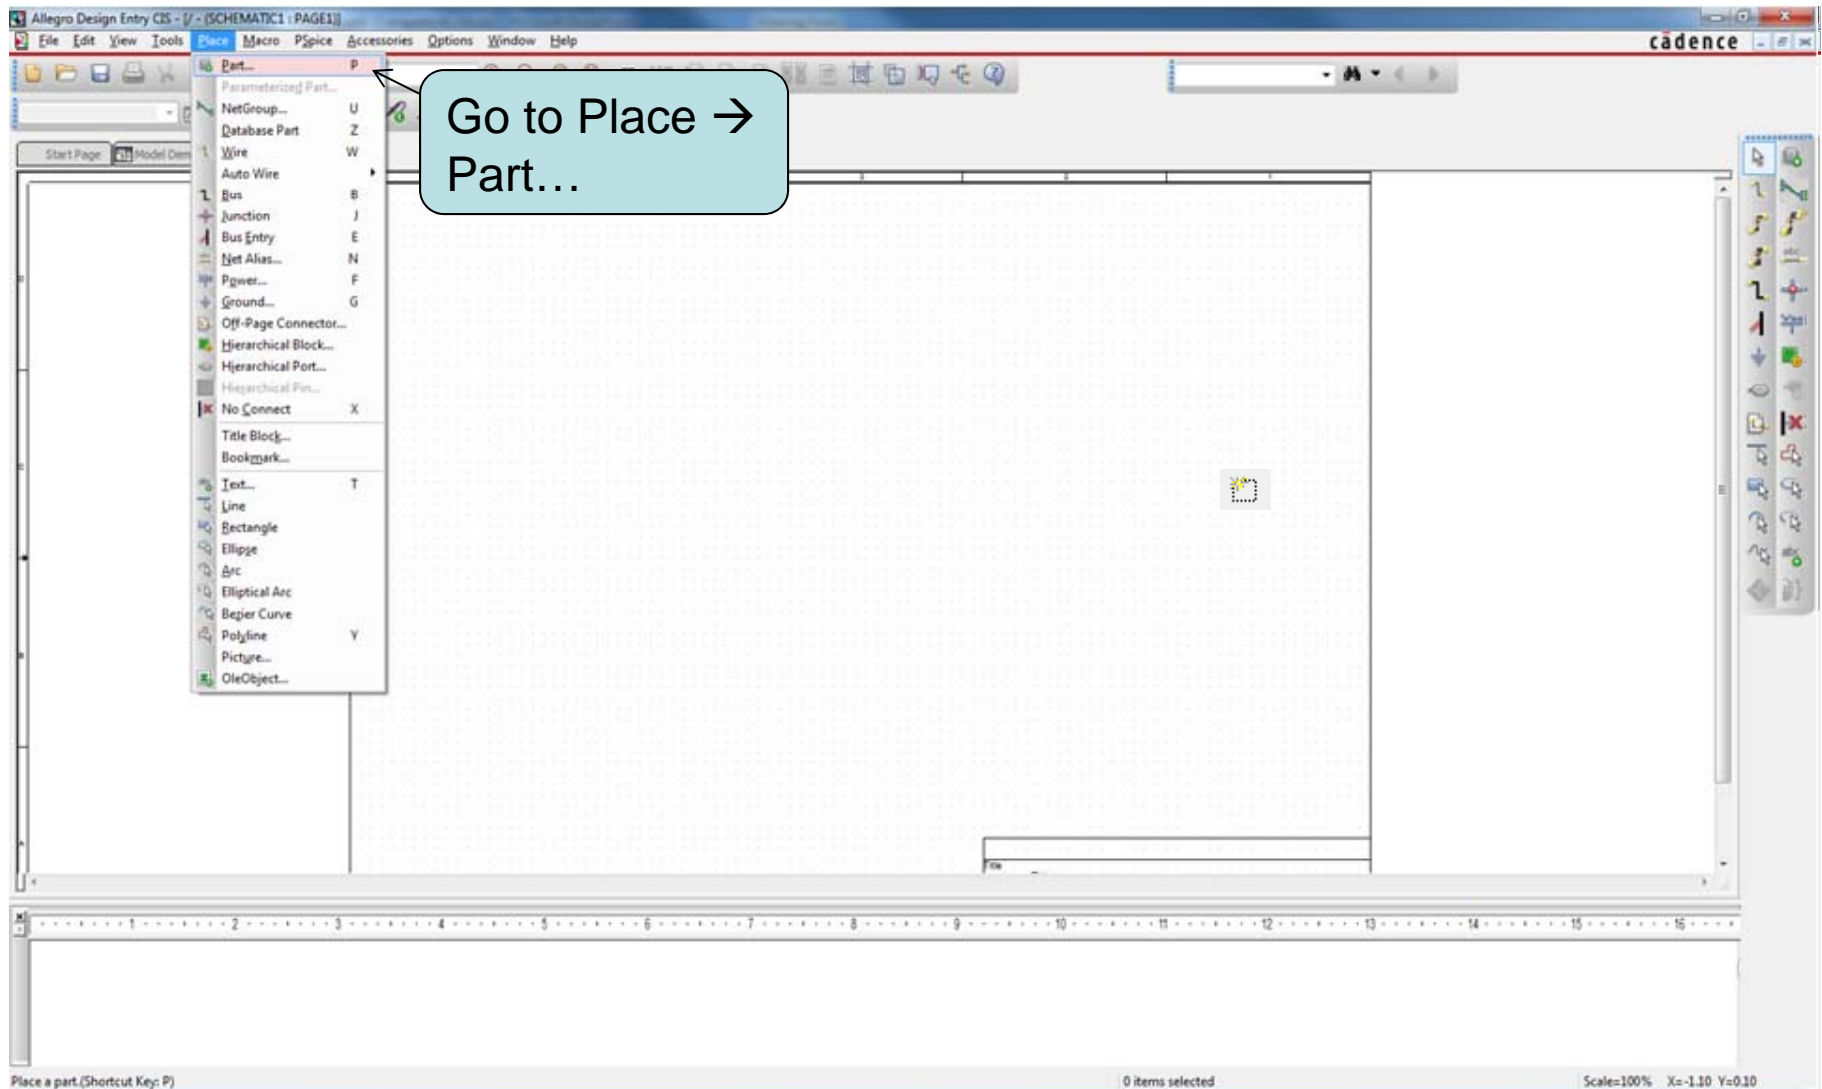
Allegro Design Entry CIS - [/ - (SCHEMATIC1 : PAGE1)]

File Edit View Tools Place Macro PSpice Accessories Options Window Help

cādence

Start Page Model Den

Part... P
Parameterized Part...
NetGroup... U
Database Part Z
Wire W
Auto Wire
Bus B
Junction J
Bus Entry E
Net Alias... N
Power... F
Ground... G
Off-Page Connector...
Hierarchical Block...
Hierarchical Port...
Hierarchical Pin...
No Connect X
Title Block...
Bookmark...
Text... T
Line
Rectangle
Ellipse
Arc
Elliptical Arc
Bezier Curve
Polyline Y
Picture...
OleObject...

Go to Place → Part…

Title

1 2 3 4 5 6 7 8 9 10 11 12 13 14 15 16

Place a part.(Shortcut Key: P)

0 items selected

Scale=100% X=-1.10 Y=0.10